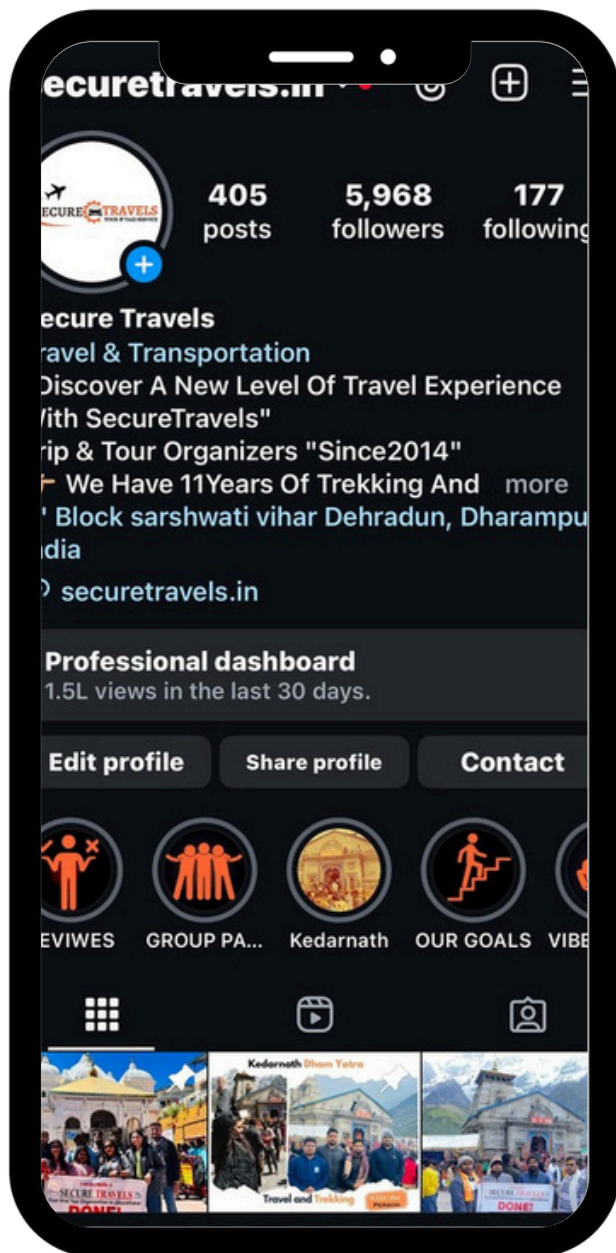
ecuretravels.in

SECURE TRAVELS

405 posts

5,968 followers

177 following

ecure Travels
ravel & Transportation
Discover A New Level Of Travel Experience /ith SecureTravels"
rip & Tour Organizers "Since2014"
We Have 11Years Of Trekking And more
' Block sarshwati vihar Dehradun, Dharampu
ndia
securetravels.in

Professional dashboard
1.5L views in the last 30 days.

Edit profile
Share profile
Contact

EVIWES
GROUP PA...
Kedarnath
OUR GOALS
VIBE

Kedarnath Dham Yatra
Travel and Trekking
SECURE TRAVELS
DONE
SECURE TRAVELS
DONE